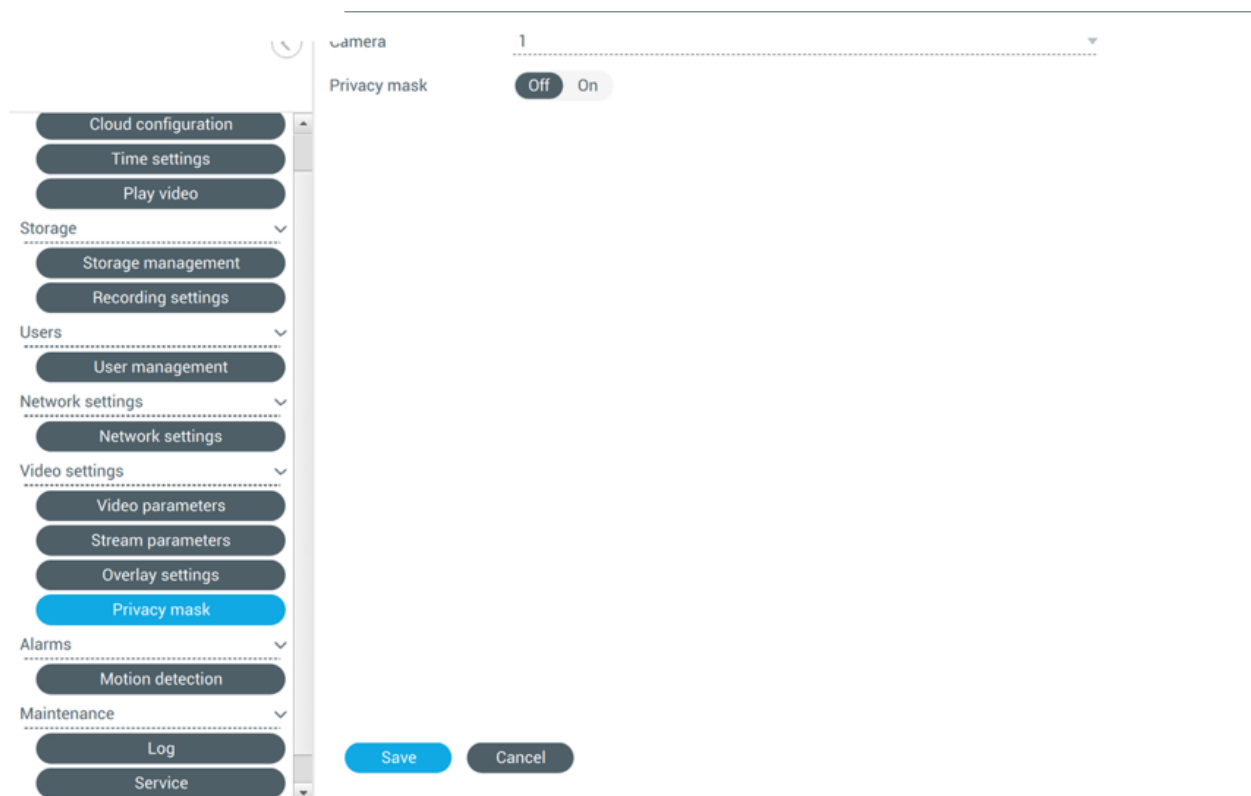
Cloud configuration
Time settings
Play video
Storage
Storage management
Recording settings
Users
User management
Network settings
Network settings
Video settings
Video parameters
Stream parameters
Overlay settings
Privacy mask
Alarms
Motion detection
Maintenance
Log
Service

Camera 1
Privacy mask Off On

Save Cancel